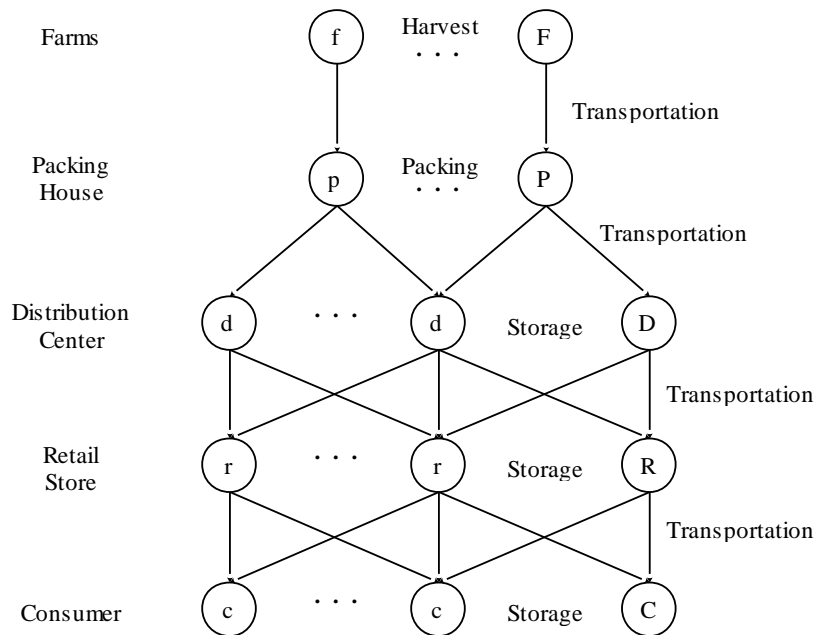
Farms

f

Harvest
. . .

F

Transportation

Packing House

p

Packing
. . .

P

Transportation

Distribution Center

d

. . .

d

Storage

D

Transportation

Retail Store

r

. . .

r

Storage

R

Transportation

Consumer

c

. . .

c

Storage

C